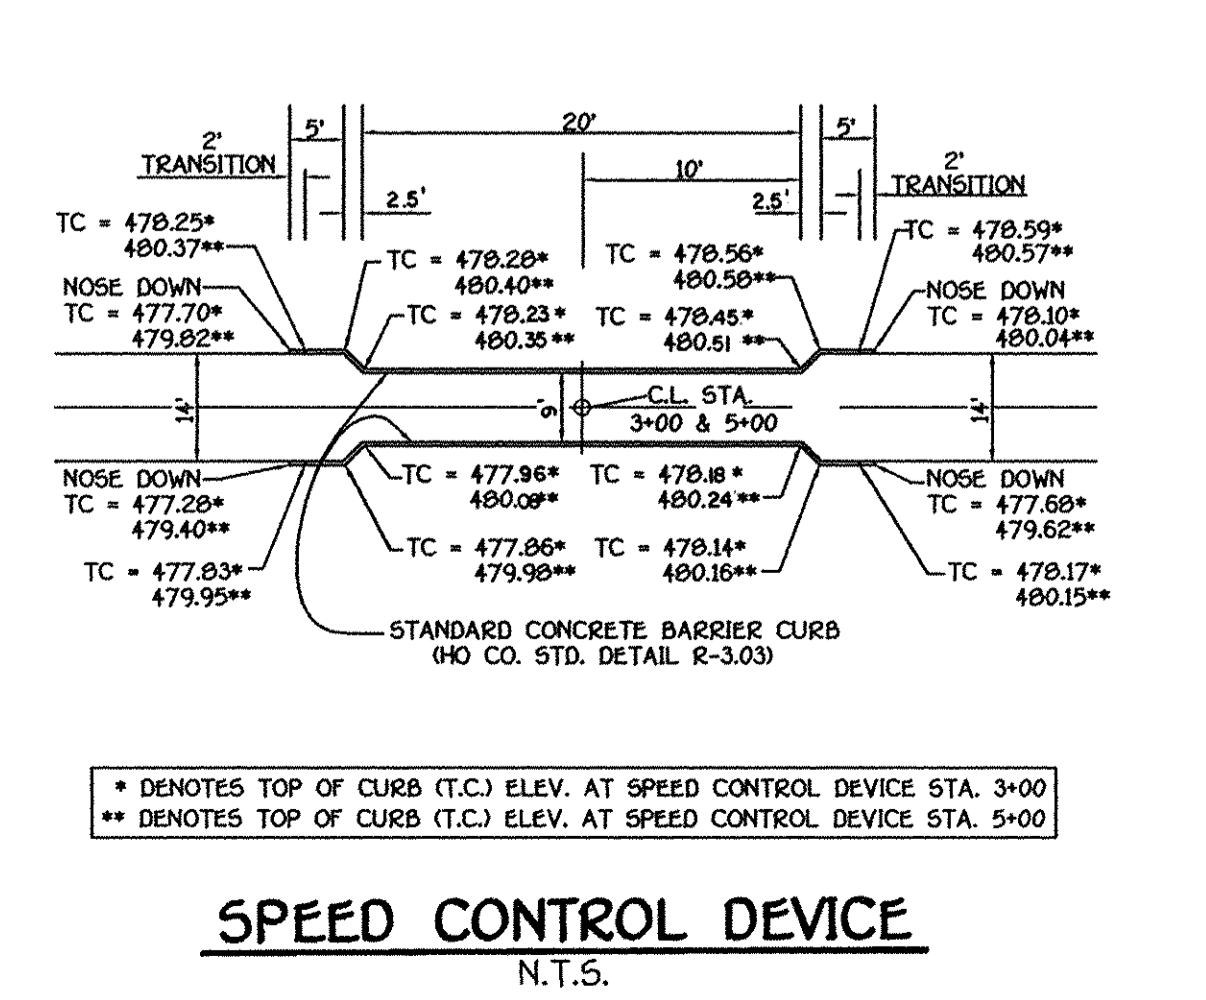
2'
TRANSITION

5'

20'

5'

2'
TRANSITION

10'

2.5'

2.5'

TC = 478.25*
480.37**

TC = 478.28*
480.40**

TC = 478.56*
480.58**

TC = 478.59*
480.57**

NOSE DOWN
TC = 477.70*
479.82**

TC = 478.23*
480.35**

TC = 478.45*
480.51**

NOSE DOWN
TC = 478.10*
480.04**

14'

6'

C.L. STA.
3+00 & 5+00

14'

NOSE DOWN
TC = 477.28*
479.40**

TC = 477.96*
480.08**

TC = 478.18*
480.24**

NOSE DOWN
TC = 477.68*
479.62**

TC = 477.86*
479.98**

TC = 478.14*
480.16**

TC = 477.83*
479.95**

TC = 478.17*
480.15**

STANDARD CONCRETE BARRIER CURB
(HO CO. STD. DETAIL R-3.03)

* DENOTES TOP OF CURB (T.C.) ELEV. AT SPEED CONTROL DEVICE STA. 3+00
** DENOTES TOP OF CURB (T.C.) ELEV. AT SPEED CONTROL DEVICE STA. 5+00

SPEED CONTROL DEVICE
N.T.S.